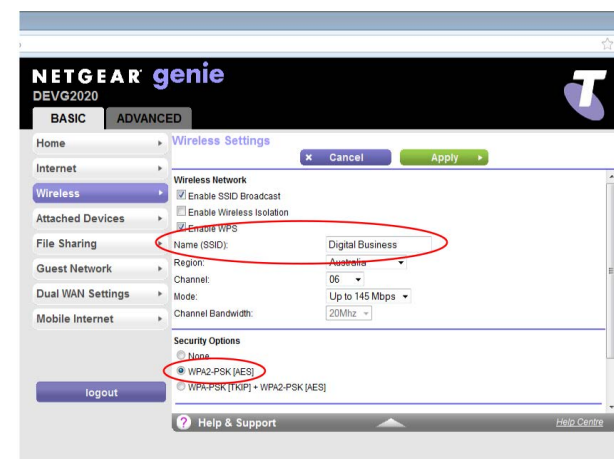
NETGEAR genie
DEVG2020

BASIC
ADVANCED

Home
Internet
Wireless
Attached Devices
File Sharing
Guest Network
Dual WAN Settings
Mobile Internet

logout

Wireless Settings

× Cancel
Apply ▸

Wireless Network
☑ Enable SSID Broadcast
☐ Enable Wireless Isolation
☑ Enable WPS
Name (SSID): Digital Business
Region: Australia
Channel: 06
Mode: Up to 145 Mbps
Channel Bandwidth: 20Mhz

Security Options
○ None
◉ WPA2-PSK [AES]
○ WPA-PSK [TKIP] + WPA2-PSK [AES]

? Help & Support
Help Centre